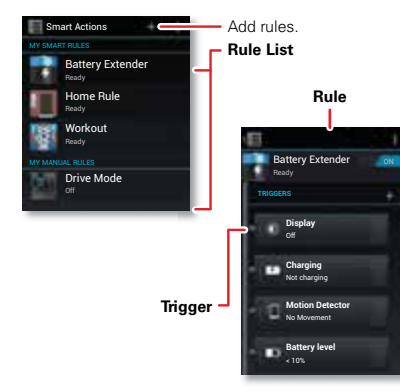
Smart Actions

Add rules.

MY SMART RULES

Rule List

Battery Extender
Ready

Home Rule
Ready

Workout
Ready

MY MANUAL RULES

Drive Mode
Off

Rule

Battery Extender
Ready

ON

TRIGGERS

Display
Off

Charging
Not charging

Trigger

Motion Detector
No Movement

Battery level
< 10%